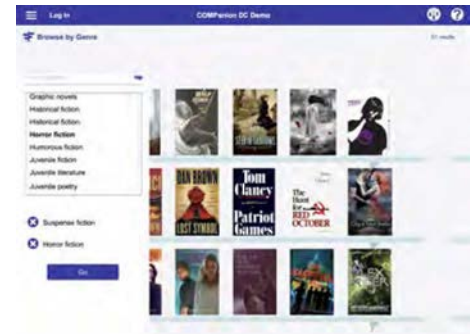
Log In

COMPanion DC Demo

Browse by Genre

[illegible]

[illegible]

Graphic novels
Historical fiction
Historical fiction
Horror fiction
Humorous fiction
Juvenile fiction
Juvenile literature
Juvenile poetry

Suspense fiction
Horror fiction

Go

DAN BROWN
LOST SYMBOL

Tom Clancy
Patriot Games

The Hunt for RED OCTOBER